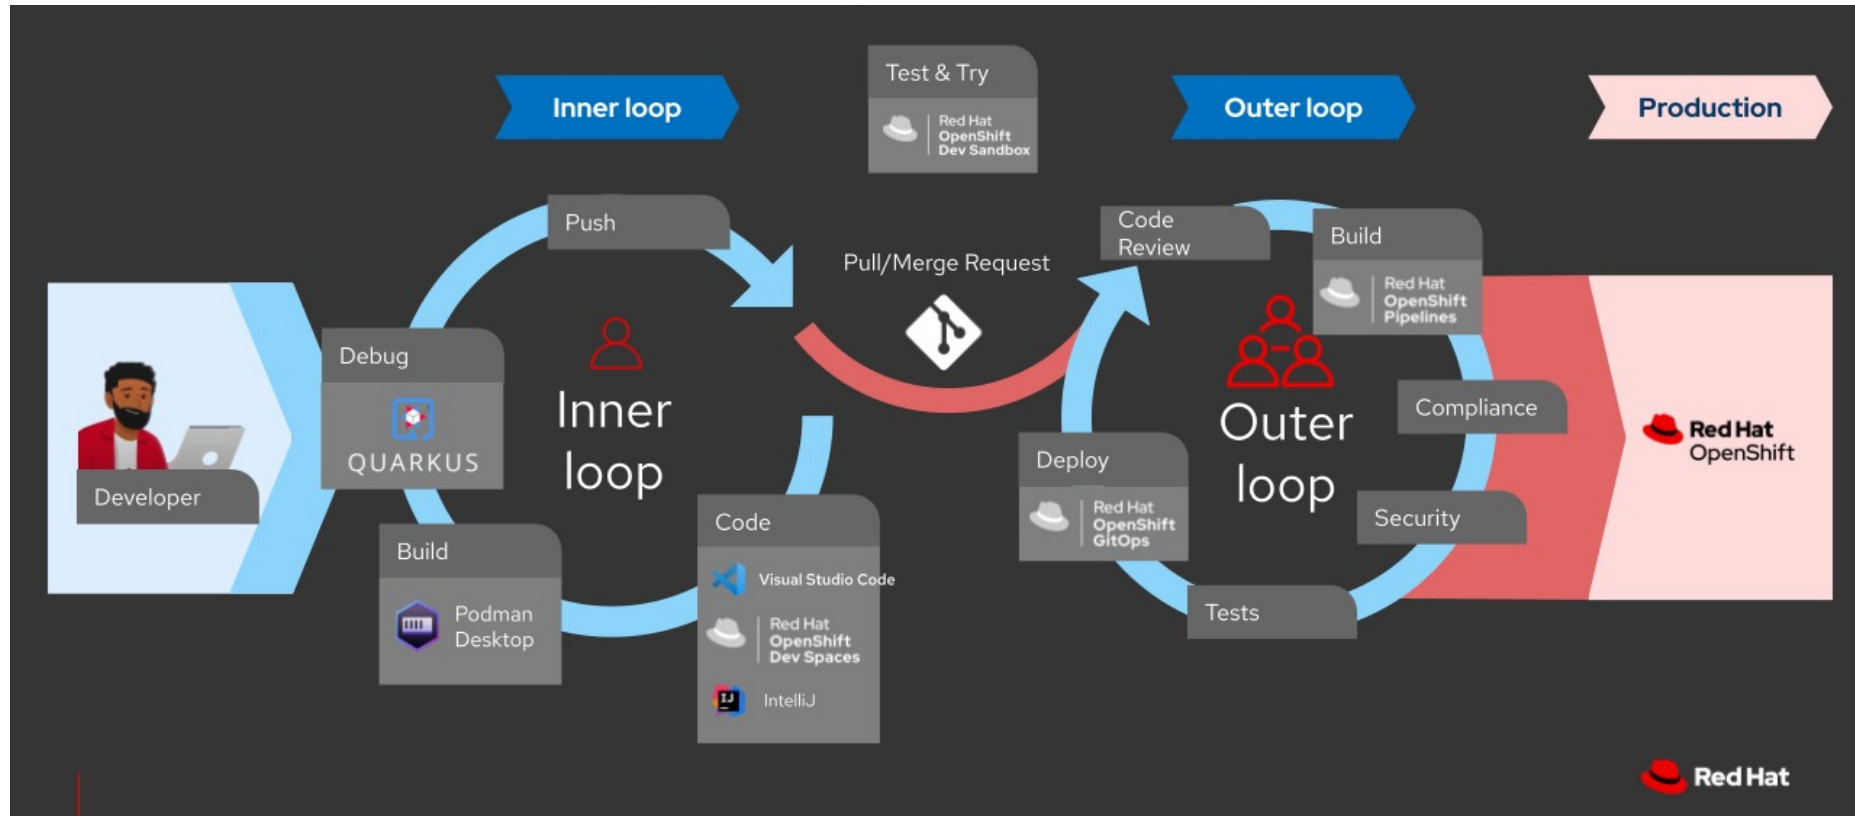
Inner loop

Test & Try

Red Hat OpenShift Dev Sandbox

Outer loop

Production

Developer

Debug

QUARKUS

Push

Inner loop

Pull/Merge Request

Build

Podman Desktop

Code

Visual Studio Code

Red Hat OpenShift Dev Spaces

IntelliJ

Code Review

Build

Red Hat OpenShift Pipelines

Outer loop

Compliance

Deploy

Red Hat OpenShift GitOps

Security

Tests

Red Hat OpenShift

Red Hat